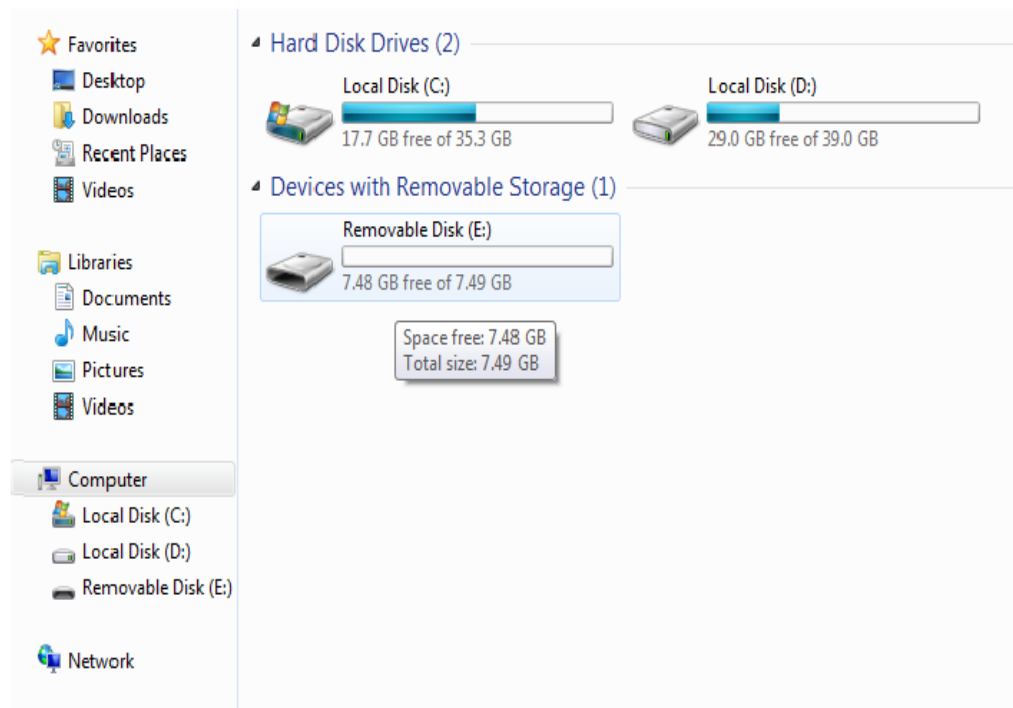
Favorites
Desktop
Downloads
Recent Places
Videos

Libraries
Documents
Music
Pictures
Videos

Computer
Local Disk (C:)
Local Disk (D:)
Removable Disk (E:)

Network

Hard Disk Drives (2)

Local Disk (C:)
17.7 GB free of 35.3 GB

Local Disk (D:)
29.0 GB free of 39.0 GB

Devices with Removable Storage (1)

Removable Disk (E:)
7.48 GB free of 7.49 GB

Space free: 7.48 GB
Total size: 7.49 GB